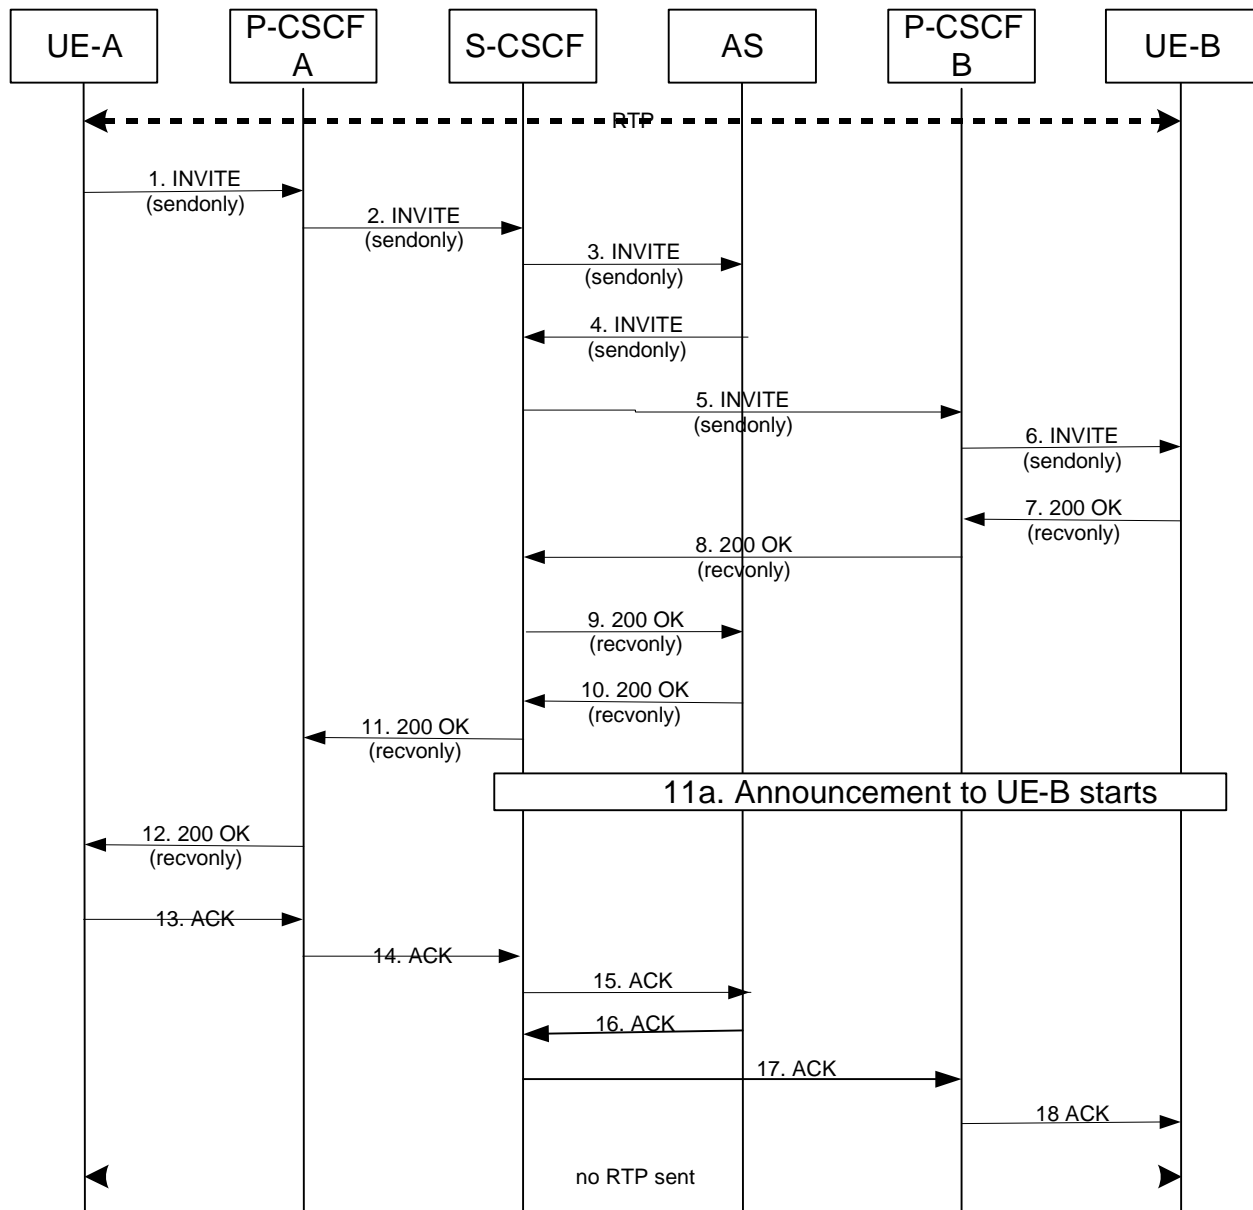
UE-A

P-CSCF A

S-CSCF

AS

P-CSCF B

UE-B

RTP

1. INVITE (sendonly)

2. INVITE (sendonly)

3. INVITE (sendonly)

4. INVITE (sendonly)

5. INVITE (sendonly)

6. INVITE (sendonly)

7. 200 OK (recvonly)

8. 200 OK (recvonly)

9. 200 OK (recvonly)

10. 200 OK (recvonly)

11. 200 OK (recvonly)

11a. Announcement to UE-B starts

12. 200 OK (recvonly)

13. ACK

14. ACK

15. ACK

16. ACK

17. ACK

18 ACK

no RTP sent